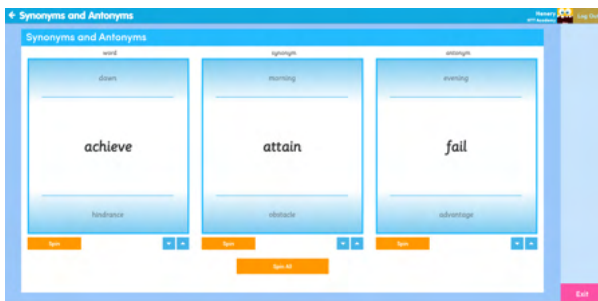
← Synonyms and Antonyms

Hemery
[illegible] Academy

Log Out

Synonyms and Antonyms

word

down

achieve

hindrance

Spin

synonym

morning

attain

obstacle

Spin

antonym

evening

fail

advantage

Spin

Spin All

Exit